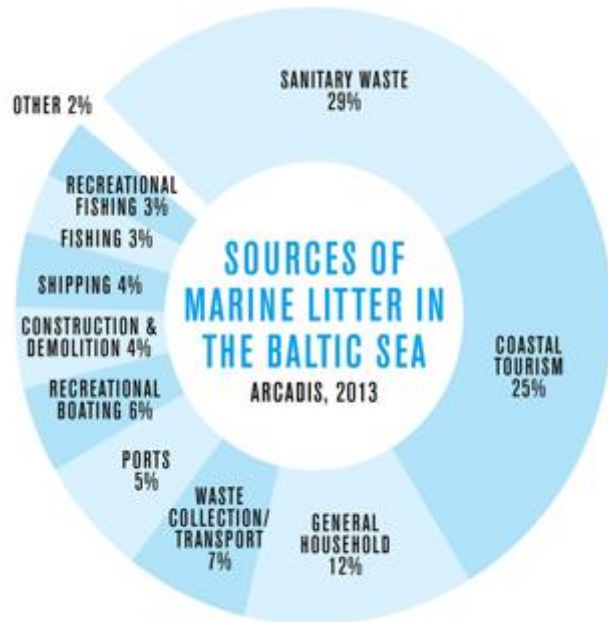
SOURCES OF MARINE LITTER IN THE BALTIC SEA
ARCADIS, 2013

SANITARY WASTE 29%

COASTAL TOURISM 25%

GENERAL HOUSEHOLD 12%

WASTE COLLECTION/ TRANSPORT 7%

PORTS 5%

RECREATIONAL BOATING 6%

CONSTRUCTION & DEMOLITION 4%

SHIPPING 4%

FISHING 3%

RECREATIONAL FISHING 3%

OTHER 2%